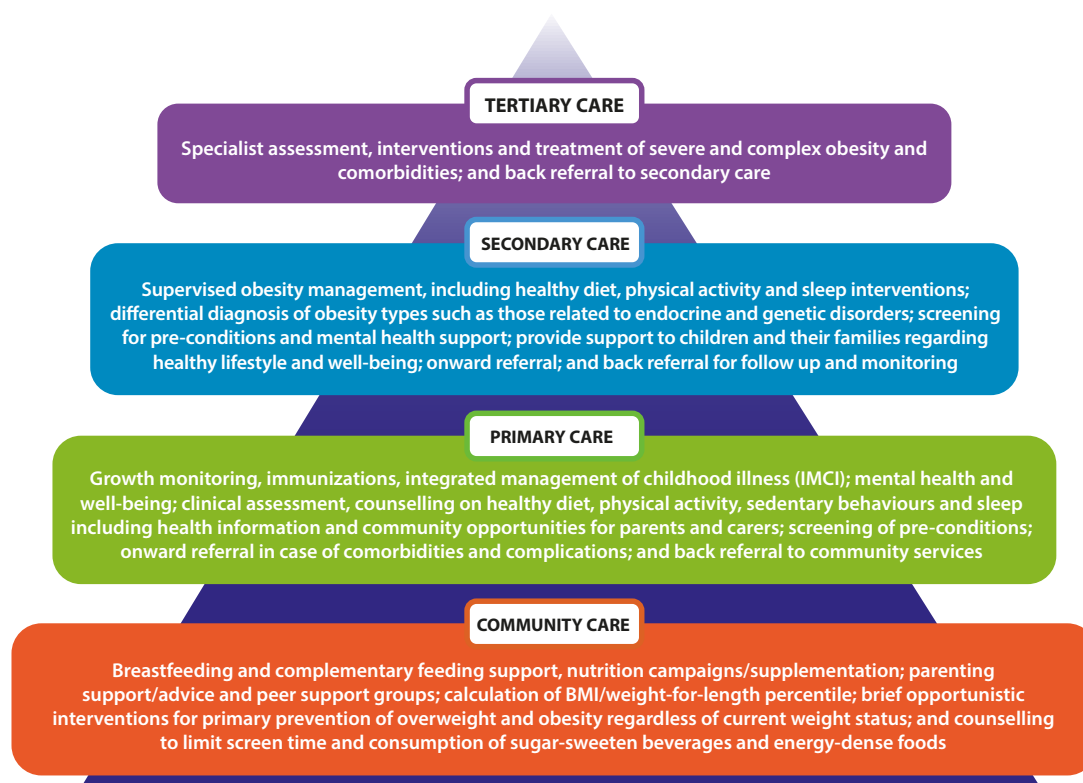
TERTIARY CARE

Specialist assessment, interventions and treatment of severe and complex obesity and comorbidities; and back referral to secondary care

SECONDARY CARE

Supervised obesity management, including healthy diet, physical activity and sleep interventions; differential diagnosis of obesity types such as those related to endocrine and genetic disorders; screening for pre-conditions and mental health support; provide support to children and their families regarding healthy lifestyle and well-being; onward referral; and back referral for follow up and monitoring

PRIMARY CARE

Growth monitoring, immunizations, integrated management of childhood illness (IMCI); mental health and well-being; clinical assessment, counselling on healthy diet, physical activity, sedentary behaviours and sleep including health information and community opportunities for parents and carers; screening of pre-conditions; onward referral in case of comorbidities and complications; and back referral to community services

COMMUNITY CARE

Breastfeeding and complementary feeding support, nutrition campaigns/supplementation; parenting support/advice and peer support groups; calculation of BMI/weight-for-length percentile; brief opportunistic interventions for primary prevention of overweight and obesity regardless of current weight status; and counselling to limit screen time and consumption of sugar-sweeten beverages and energy-dense foods